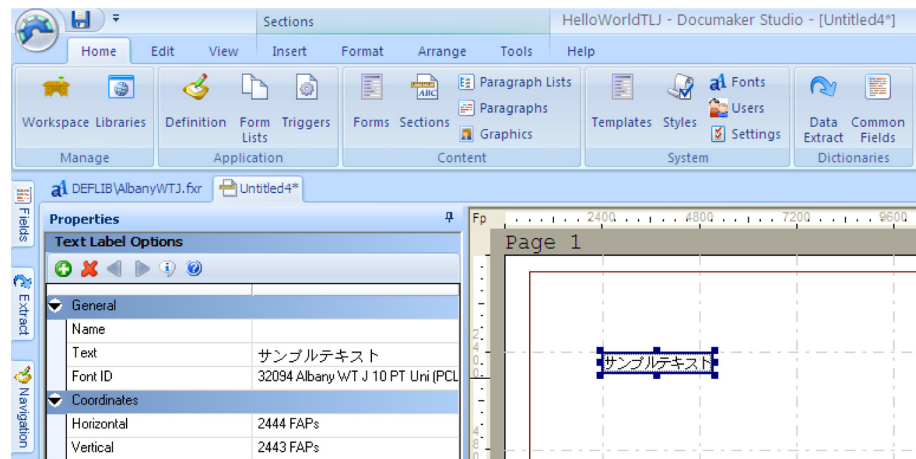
Sections

HelloWorldTLJ - Documaker Studio - [Untitled4*]

Home Edit View Insert Format Arrange Tools Help

Workspace Libraries
Manage

Definition Form Lists Triggers
Application

Forms Sections Paragraph Lists Paragraphs Graphics
Content

Templates Styles Fonts Users Settings
System

Data Extract Common Fields
Dictionaries

DEFLIB\AlbanyWTJ.fxr Untitled4*

Fields Extract Navigation

Properties

Text Label Options

| General | |
|---|---|
| Name | |
| Text | サンプルテキスト |
| Font ID | 32094 Albany WT J 10 PT Uni (PCL |
| Coordinates | |
| Horizontal | 2444 FAPs |
| Vertical | 2443 FAPs |

Fp 2400 4800 7200 9600

Page 1

サンプルテキスト